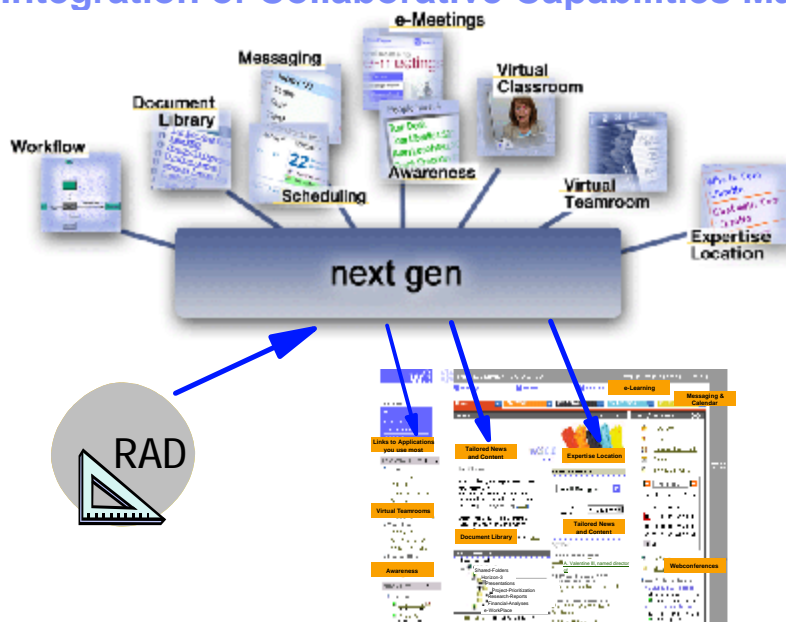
Integration of Collaborative Capabilities in

e-Meetings
Messaging
Virtual Classroom
Document Library
Workflow
Scheduling
Awareness
Virtual Teamroom
Expertise Location

next gen

RAD

e-Learning
Messaging & Calendar
Links to Applications you use most
Tailored News and Content
Expertise Location
Virtual Teamrooms
Tailored News and Content
Document Library
Awareness
Webconferences
Shared-Folders
Horizon-3
Presentations
Project-Prioritization
Research-Reports
Financial-Analyses
e-WorkPlace